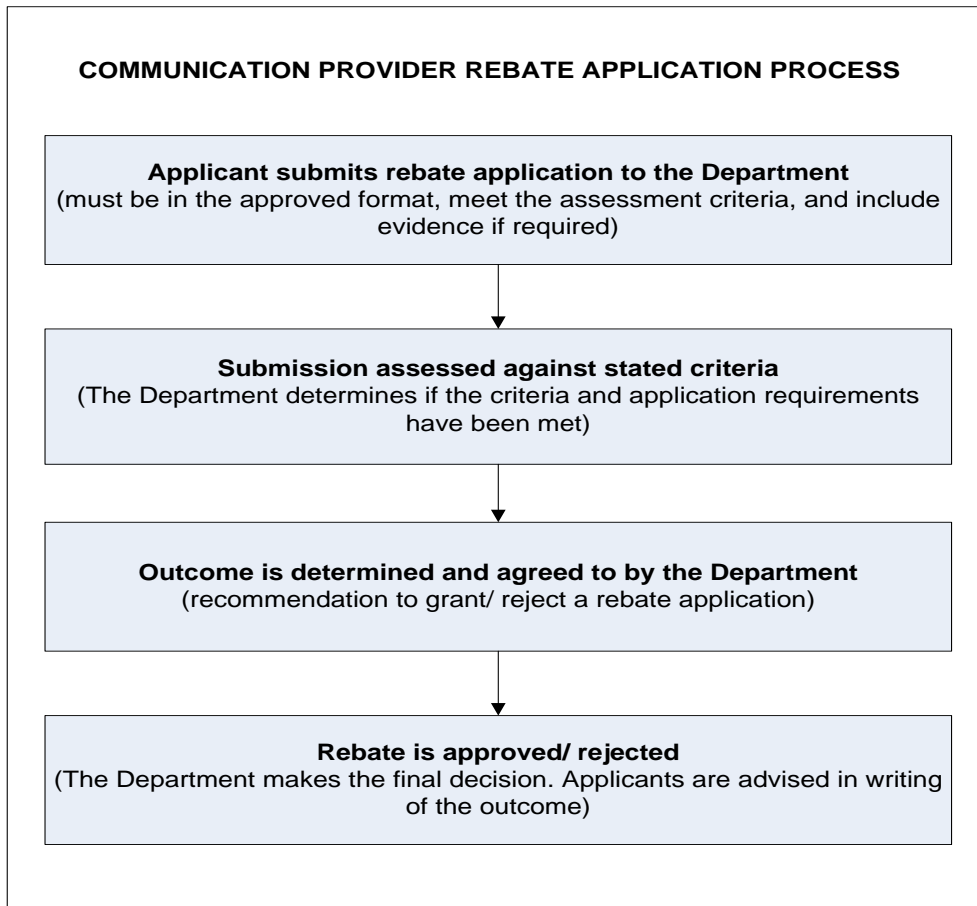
COMMUNICATION PROVIDER REBATE APPLICATION PROCESS

Applicant submits rebate application to the Department
(must be in the approved format, meet the assessment criteria, and include evidence if required)

Submission assessed against stated criteria
(The Department determines if the criteria and application requirements have been met)

Outcome is determined and agreed to by the Department
(recommendation to grant/ reject a rebate application)

Rebate is approved/ rejected
(The Department makes the final decision. Applicants are advised in writing of the outcome)